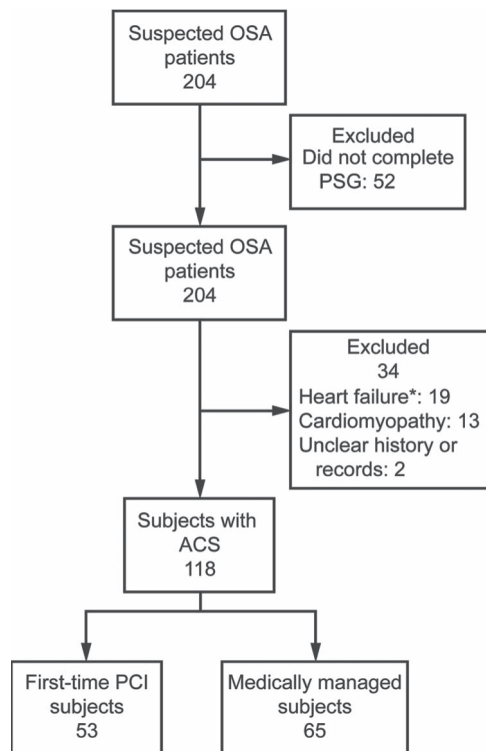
Suspected OSA patients
204

Excluded
Did not complete PSG: 52

Suspected OSA patients
204

Excluded
34
Heart failure*: 19
Cardiomyopathy: 13
Unclear history or records: 2

Subjects with ACS
118

First-time PCI subjects
53

Medically managed subjects
65